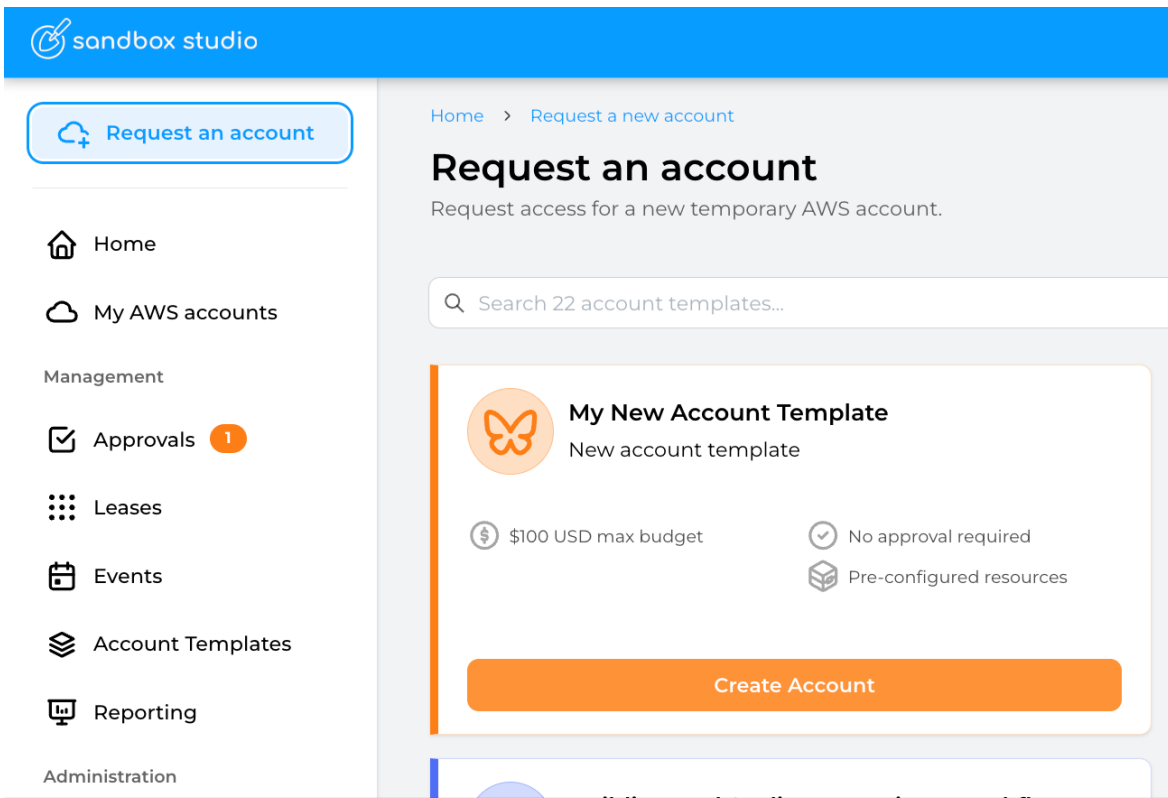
sandbox studio

Request an account

Home

My AWS accounts

Management

Approvals 1

Leases

Events

Account Templates

Reporting

Administration

Home > Request a new account

Request an account

Request access for a new temporary AWS account.

Search 22 account templates...

My New Account Template

New account template

$100 USD max budget

No approval required

Pre-configured resources

Create Account

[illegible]